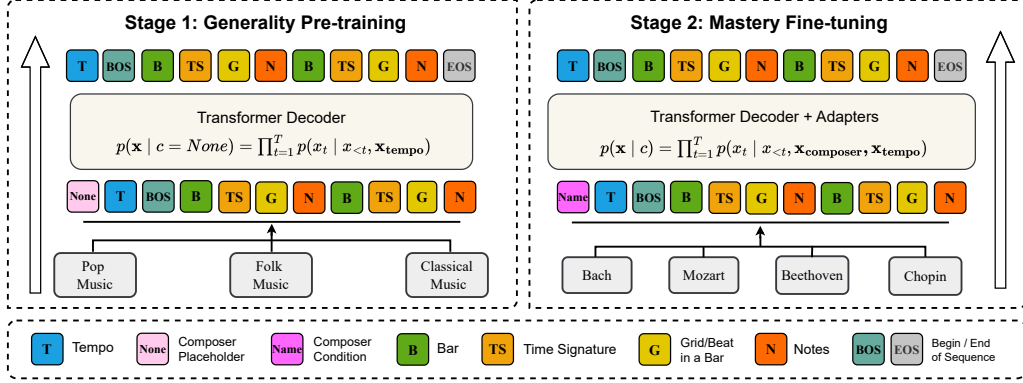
Stage 1: Generality Pre-training

T BOS B TS G N B TS G N EOS

Transformer Decoder

$p(\mathbf{x} \mid c = None) = \prod_{t=1}^{T} p(x_t \mid x_{<t}, \mathbf{x_{tempo}})$

None T BOS B TS G N B TS G N

Pop Music

Folk Music

Classical Music

Stage 2: Mastery Fine-tuning

T BOS B TS G N B TS G N EOS

Transformer Decoder + Adapters

$p(\mathbf{x} \mid c) = \prod_{t=1}^{T} p(x_t \mid x_{<t}, \mathbf{x_{composer}}, \mathbf{x_{tempo}})$

Name T BOS B TS G N B TS G N

Bach

Mozart

Beethoven

Chopin

T Tempo

None Composer Placeholder

Name Composer Condition

B Bar

TS Time Signature

G Grid/Beat in a Bar

N Notes

BOS EOS Begin / End of Sequence